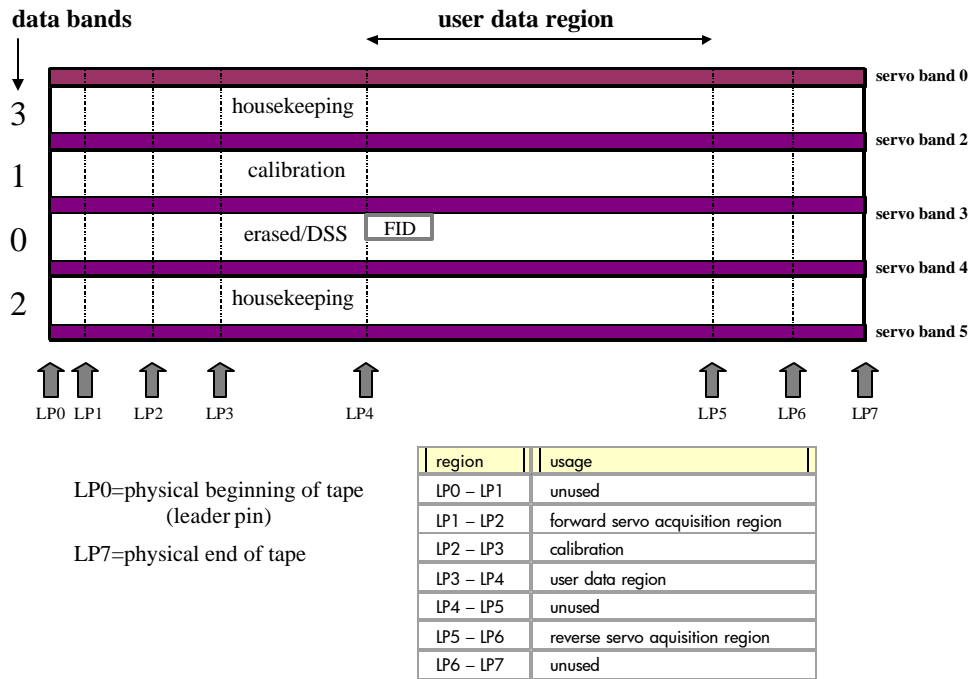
data bands

user data region

servo band 0

3 housekeeping

servo band 2

1 calibration

servo band 3

0 erased/DSS FID

servo band 4

2 housekeeping

servo band 5

LP0 LP1 LP2 LP3 LP4 LP5 LP6 LP7

LP0=physical beginning of tape (leader pin)

LP7=physical end of tape

| region | usage |
|---|---|
| LP0 – LP1 | unused |
| LP1 – LP2 | forward servo acquisition region |
| LP2 – LP3 | calibration |
| LP3 – LP4 | user data region |
| LP4 – LP5 | unused |
| LP5 – LP6 | reverse servo aquisition region |
| LP6 – LP7 | unused |